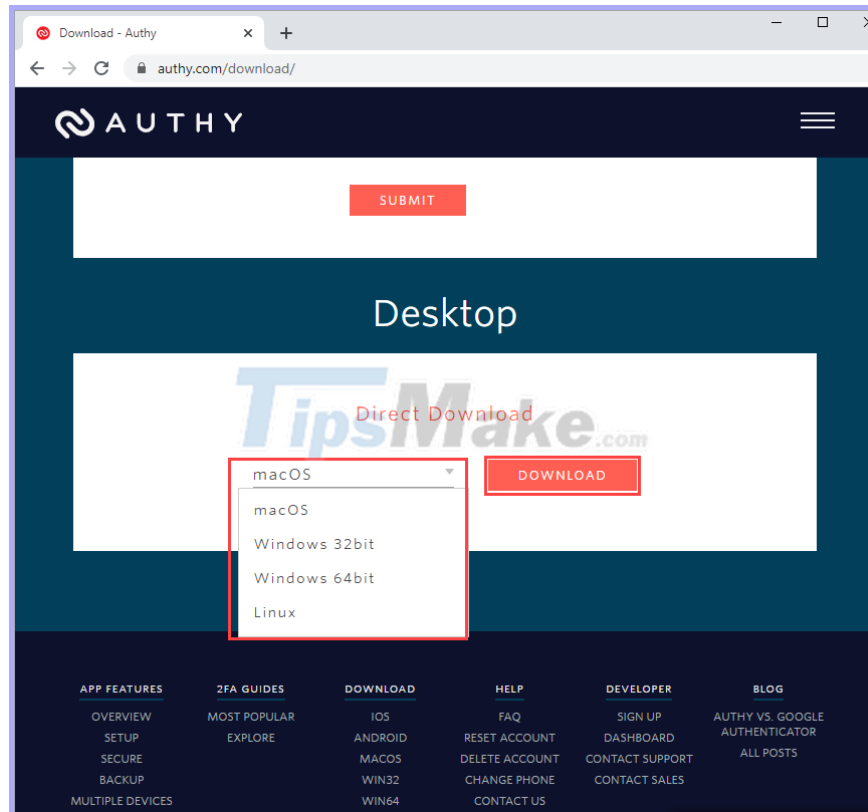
Download - Authy

authy.com/download/

AUTHY

SUBMIT

Desktop

TipsMake.com

Direct Download

macOS

DOWNLOAD

macOS

Windows 32bit

Windows 64bit

Linux

APP FEATURES
OVERVIEW
SETUP
SECURE
BACKUP
MULTIPLE DEVICES

2FA GUIDES
MOST POPULAR
EXPLORE

DOWNLOAD
IOS
ANDROID
MACOS
WIN32
WIN64

HELP
FAQ
RESET ACCOUNT
DELETE ACCOUNT
CHANGE PHONE
CONTACT US

DEVELOPER
SIGN UP
DASHBOARD
CONTACT SUPPORT
CONTACT SALES

BLOG
AUTHY VS. GOOGLE AUTHENTICATOR
ALL POSTS